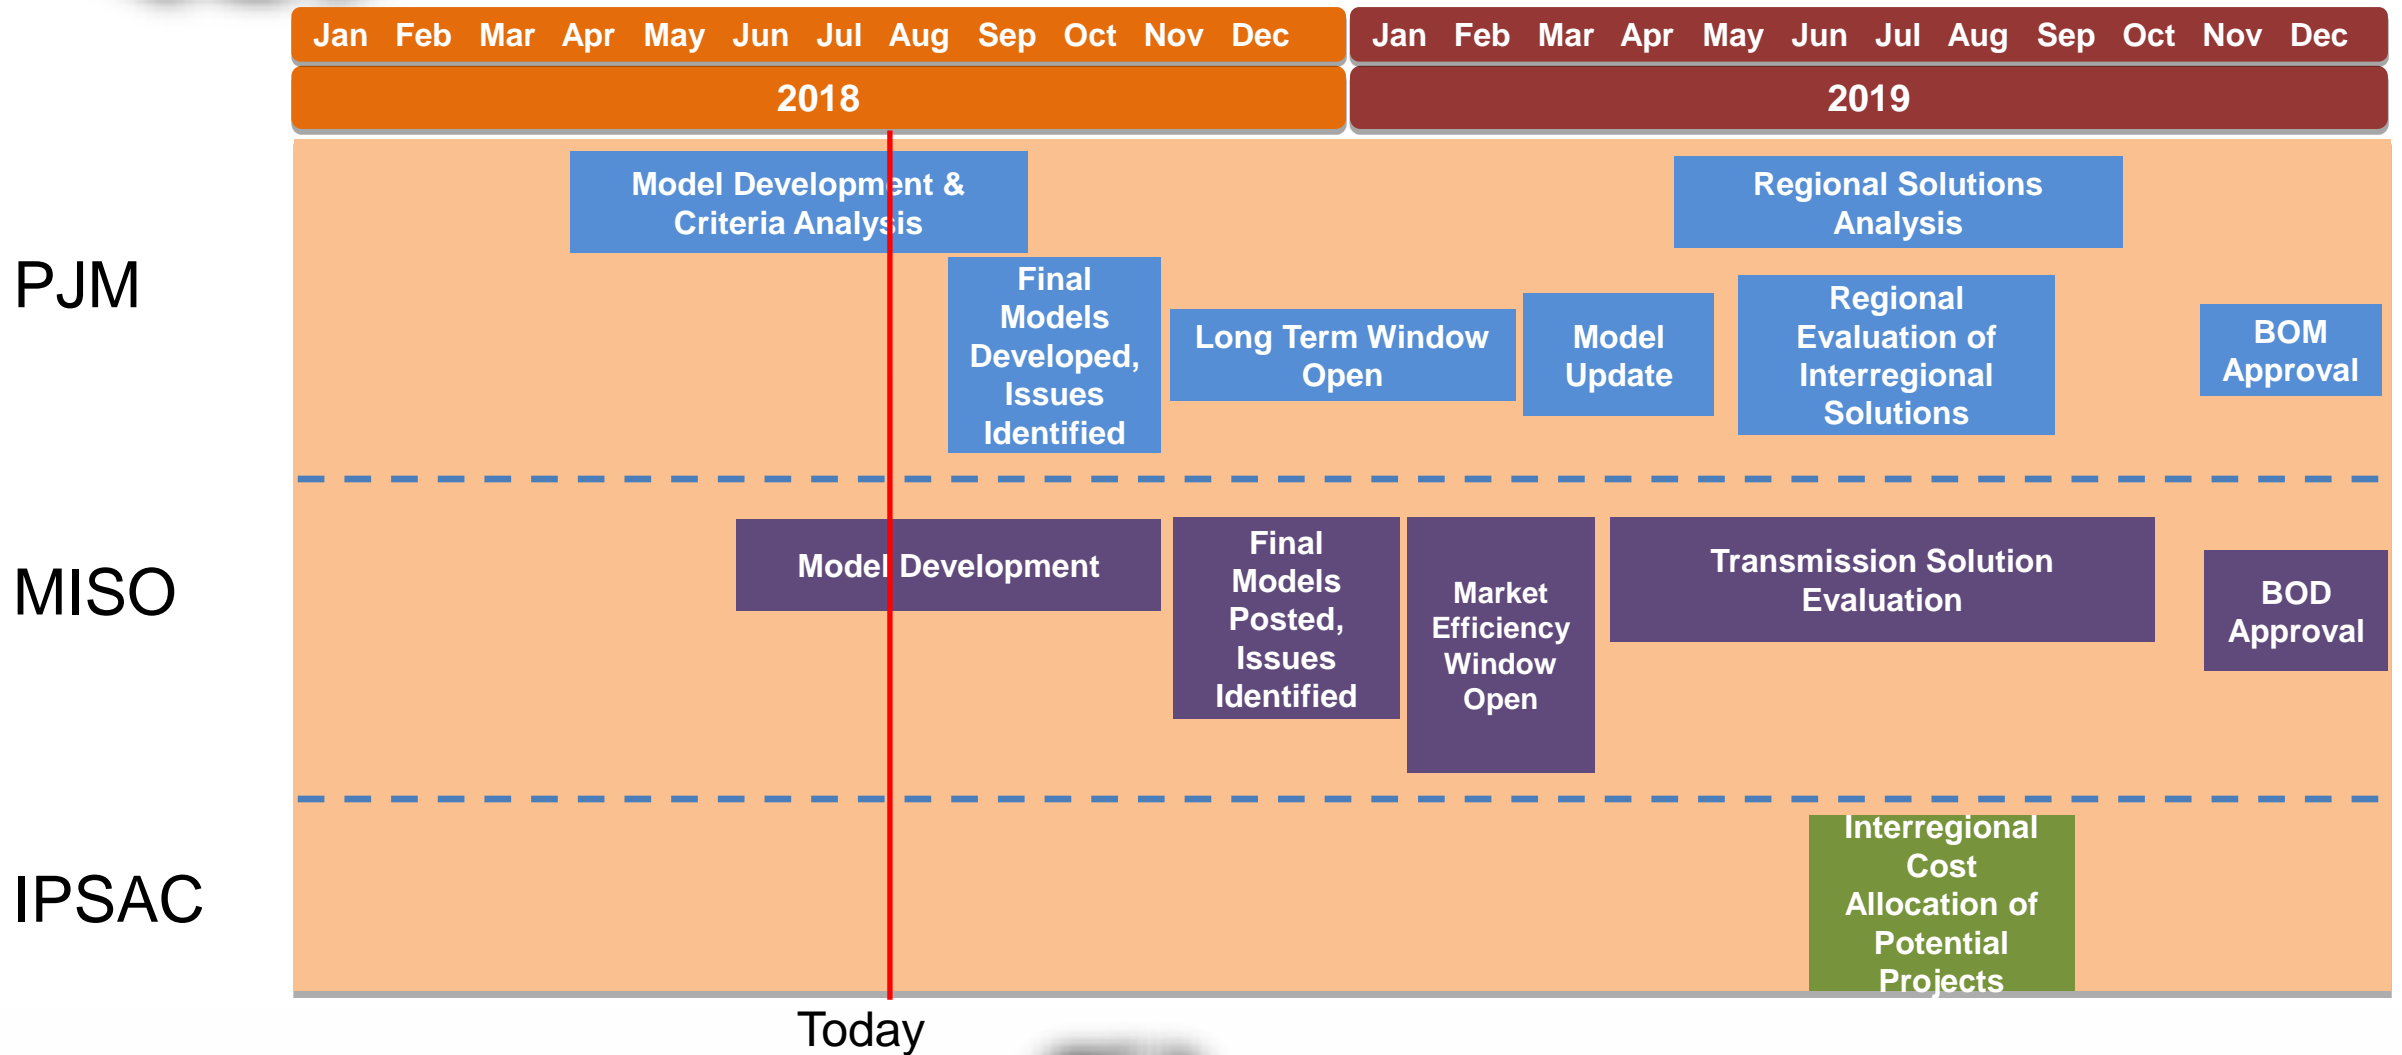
Jan Feb Mar Apr May Jun Jul Aug Sep Oct Nov Dec Jan Feb Mar Apr May Jun Jul Aug Sep Oct Nov Dec

2018

2019

PJM

Model Development & Criteria Analysis

Regional Solutions Analysis

Final Models Developed, Issues Identified

Long Term Window Open

Model Update

Regional Evaluation of Interregional Solutions

BOM Approval

MISO

Model Development

Final Models Posted, Issues Identified

Market Efficiency Window Open

Transmission Solution Evaluation

BOD Approval

IPSAC

Interregional Cost Allocation of Potential Projects

Today